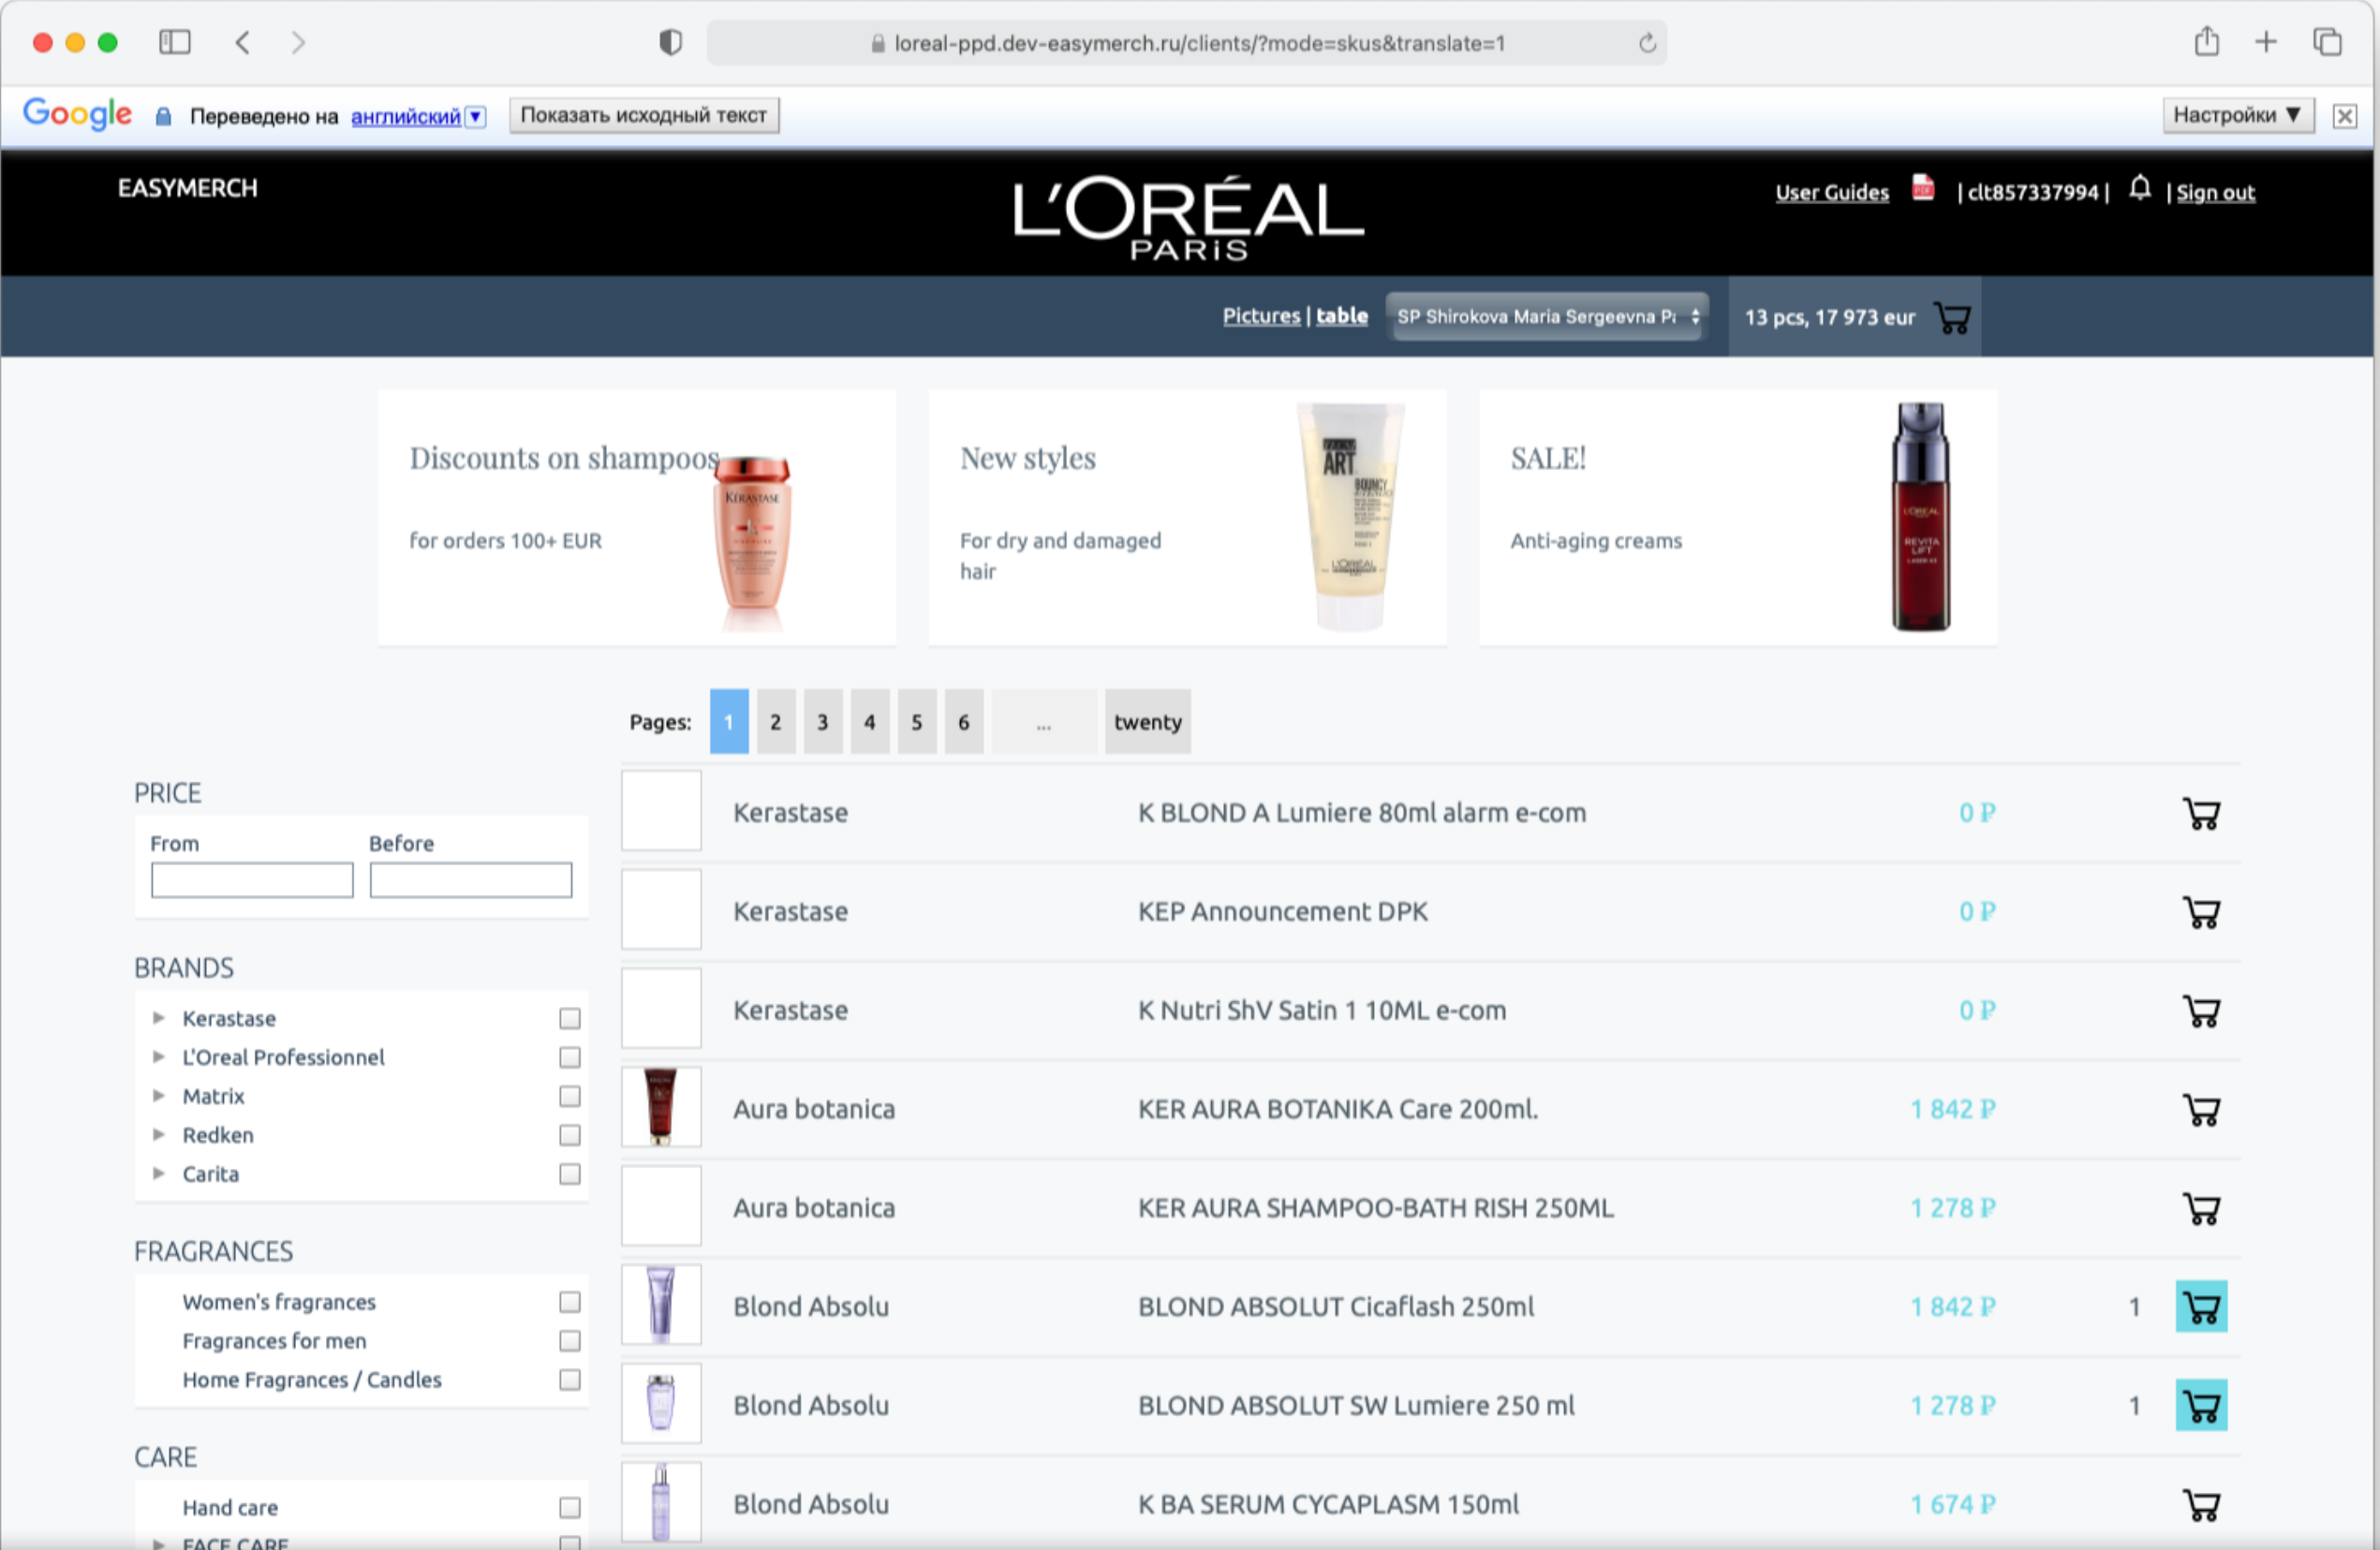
loreal-ppd.dev-easymerch.ru/clients/?mode=skus&translate=1

Google Переведено на английский Показать исходный текст Настройки ▼

EASYMERCH

L'ORÉAL PARIS

User Guides | clt857337994 | | Sign out

Pictures | table SP Shirokova Maria Sergeevna P 13 pcs, 17 973 eur

Discounts on shampoos

for orders 100+ EUR

New styles

For dry and damaged hair

SALE!

Anti-aging creams

Pages: 1 2 3 4 5 6 ... twenty

PRICE

From Before

BRANDS

Kerastase
L'Oreal Professionnel
Matrix
Redken
Carita

FRAGRANCES

Women's fragrances
Fragrances for men
Home Fragrances / Candles

CARE

Hand care
FACE CARE

| Kerastase | K BLOND A Lumiere 80ml alarm e-com | 0 ₽ | |
|---|---|---|---|
| Kerastase | KEP Announcement DPK | 0 ₽ | |
| Kerastase | K Nutri ShV Satin 1 10ML e-com | 0 ₽ | |
| Aura botanica | KER AURA BOTANIKA Care 200ml. | 1 842 ₽ | |
| Aura botanica | KER AURA SHAMPOO-BATH RISH 250ML | 1 278 ₽ | |
| Blond Absolu | BLOND ABSOLUT Cicaflash 250ml | 1 842 ₽ | 1 |
| Blond Absolu | BLOND ABSOLUT SW Lumiere 250 ml | 1 278 ₽ | 1 |
| Blond Absolu | K BA SERUM CYCAPLASM 150ml | 1 674 ₽ | |